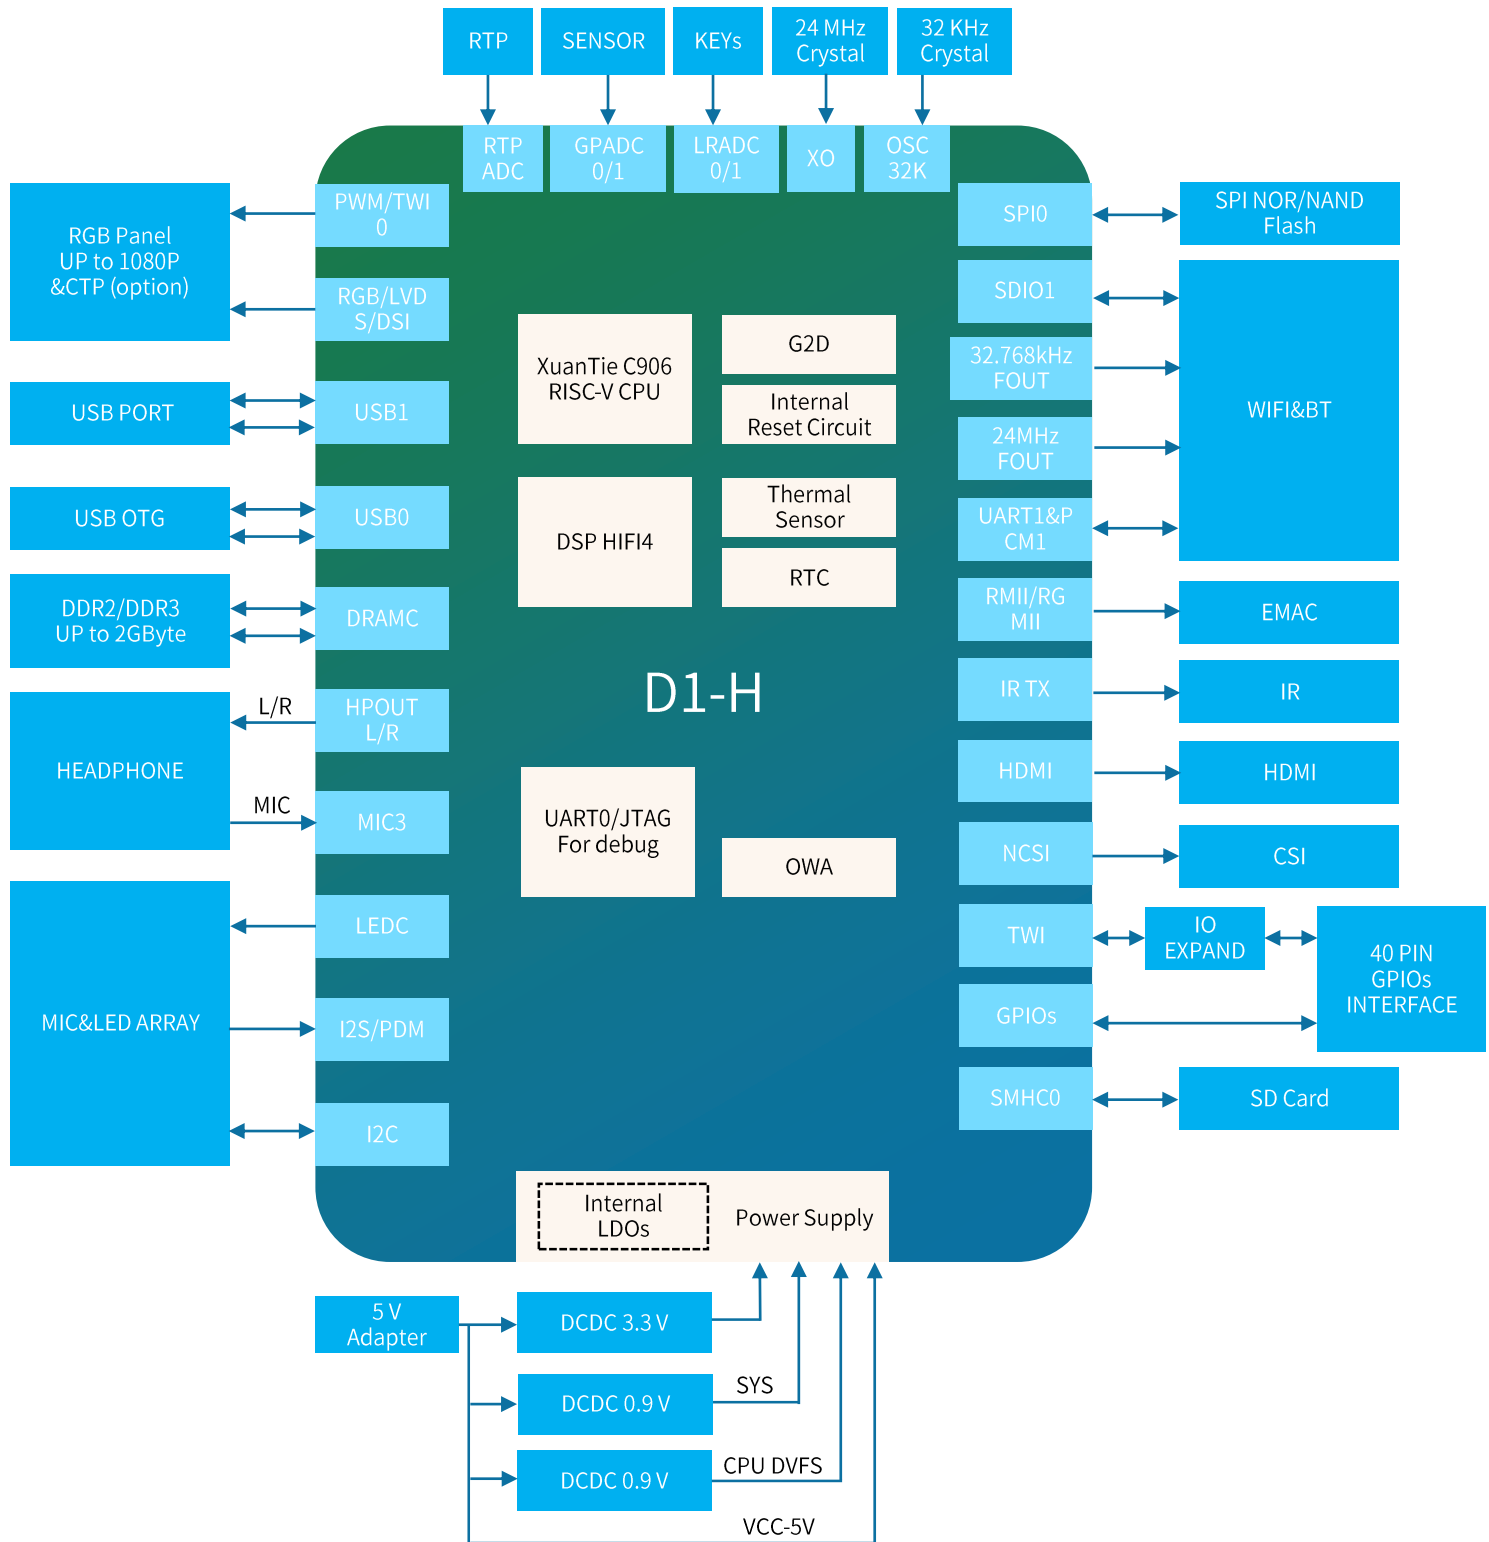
RTP
SENSOR
KEYs
24 MHz Crystal
32 KHz Crystal

RTP ADC
GPADC 0/1
LRADC 0/1
XO
OSC 32K

RGB Panel UP to 1080P &CTP (option)
PWM/TWI 0
RGB/LVDS/DSI
USB PORT
USB1
USB OTG
USB0
DDR2/DDR3 UP to 2GByte
DRAMC
HEADPHONE
L/R
HPOUT L/R
MIC
MIC3
MIC&LED ARRAY
LEDC
I2S/PDM
I2C

XuanTie C906 RISC-V CPU
G2D
Internal Reset Circuit
DSP HIFI4
Thermal Sensor
RTC
D1-H
UART0/JTAG For debug
OWA
Internal LDOs
Power Supply

SPI0
SPI NOR/NAND Flash
SDIO1
32.768kHz FOUT
24MHz FOUT
UART1&PCM1
WIFI&BT
RMII/RGMII
EMAC
IR TX
IR
HDMI
HDMI
NCSI
CSI
TWI
IO EXPAND
40 PIN GPIOs INTERFACE
GPIOs
SMHC0
SD Card

5 V Adapter
DCDC 3.3 V
DCDC 0.9 V
SYS
DCDC 0.9 V
CPU DVFS
VCC-5V